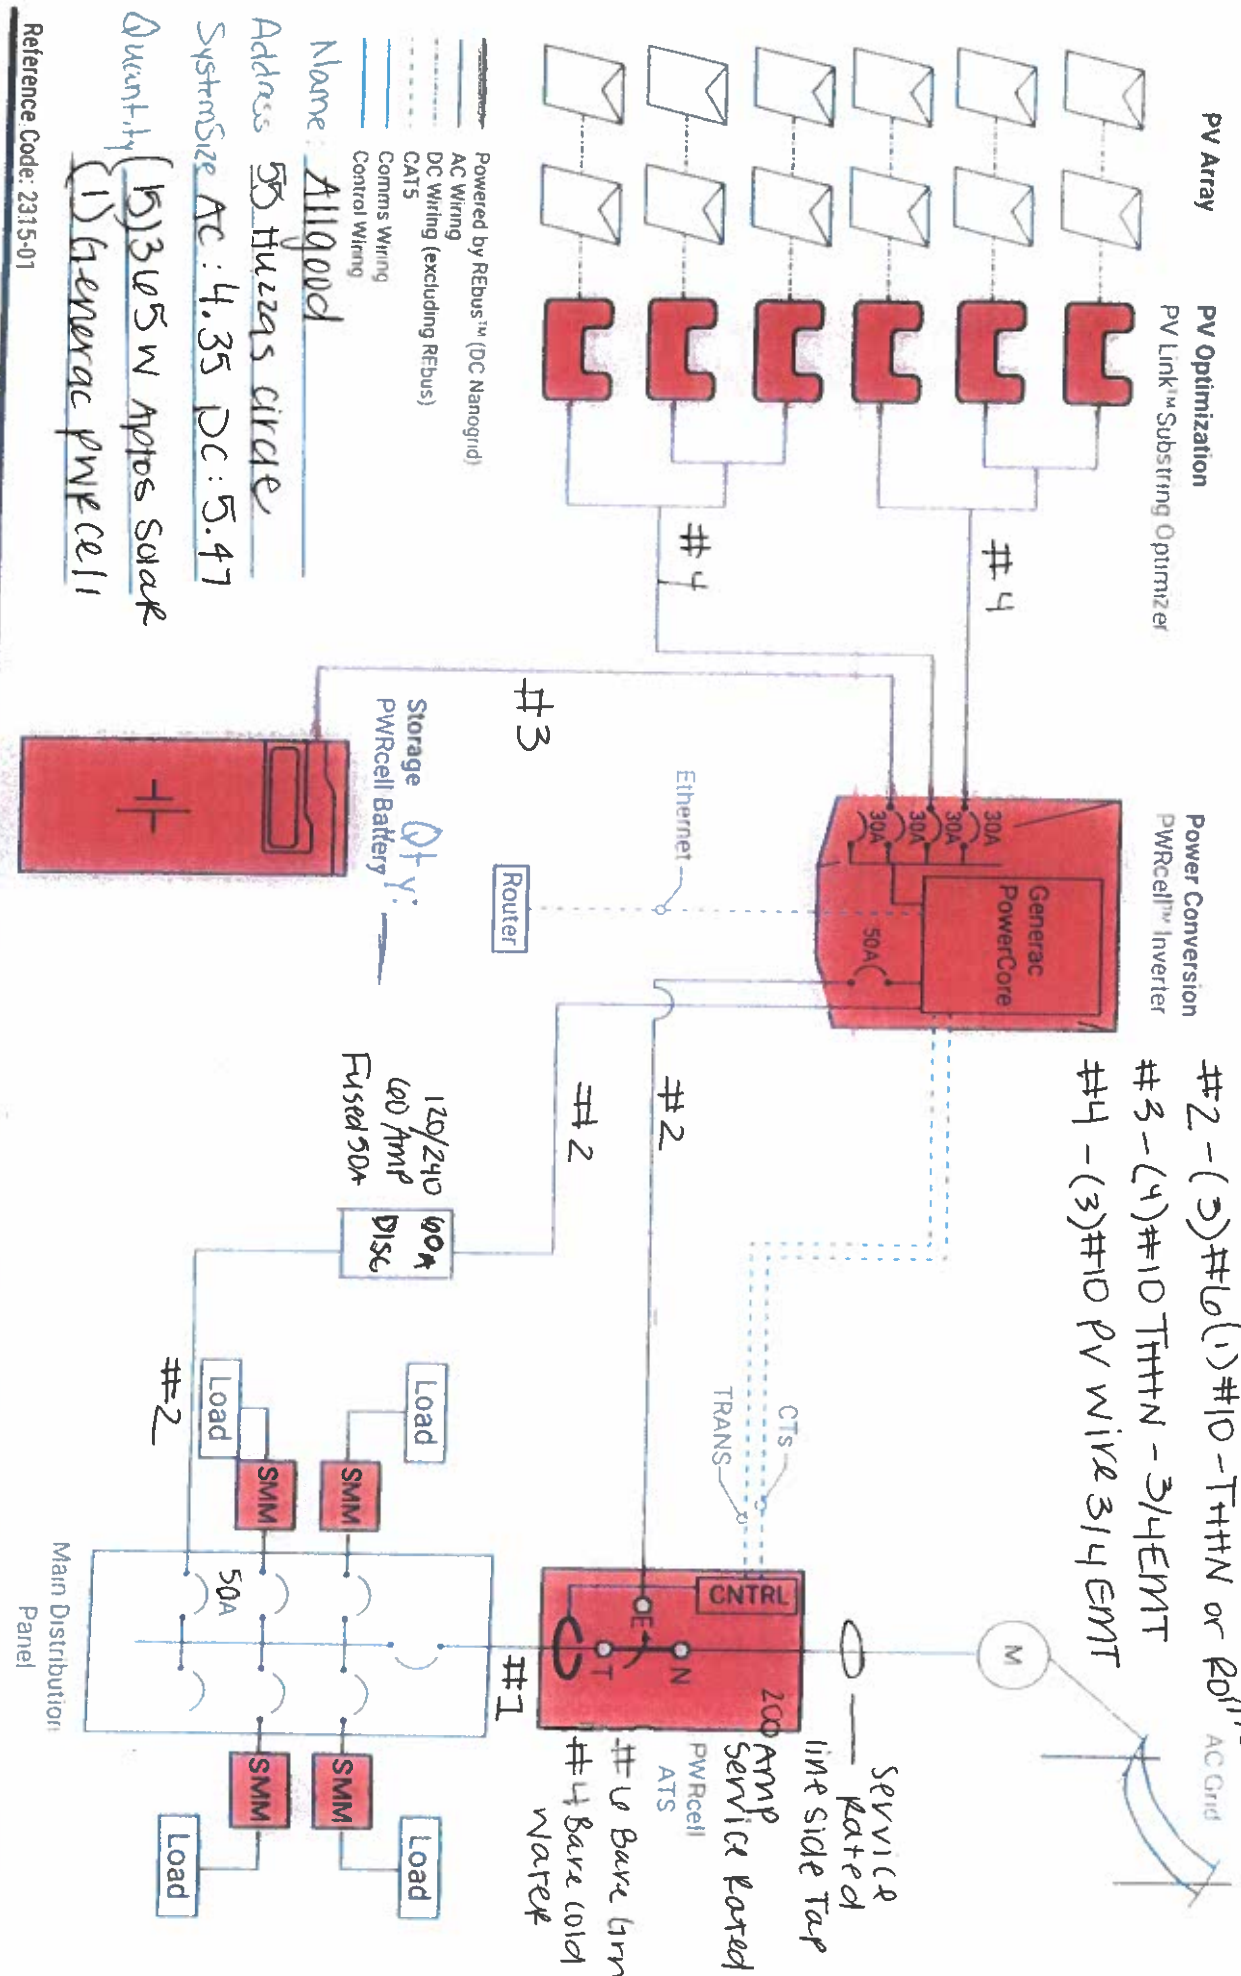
PV Array

PV Optimization
PV Link™ Substring Optimizer

#4

#4

Power Conversion
PWRcell™ Inverter

30A
30A
30A
30A

Generac
PowerCore

50A

#2 - (3)#6 (1)#10 - THHN or Rol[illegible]
#3 - (4)#10 THHN - 3/4EMT
#4 - (3)#10 PV Wire 3/4 EMT

AC Grid

M

Service
Rated
line side Tap

200 AMP
Service Rated

PWRcell
ATS

#6 Bare Grn
#4 Bare Cold
Water

CNTRL

E
T
N

#1

CTs
TRANS

#2

#2

120/240
60 AMP
Fused 50A

60A
Disc

Ethernet

Router

#3

Storage
PWRcell Battery

Qty: 1

Load
Load
SMM
SMM
#2
50A
SMM
SMM
Load
Load

Main Distribution
Panel

Powered by REbus™ (DC Nanogrid)
AC Wiring
DC Wiring (excluding REbus)
CAT5
Comms Wiring
Control Wiring

Name: Allgood
Address: 55 Huzzas circle
SystemSize: AC: 4.35 DC: 5.47
Quantity (15) 365W Aptos Solar
(1) Generac PWRcell

Reference Code: 2315-01